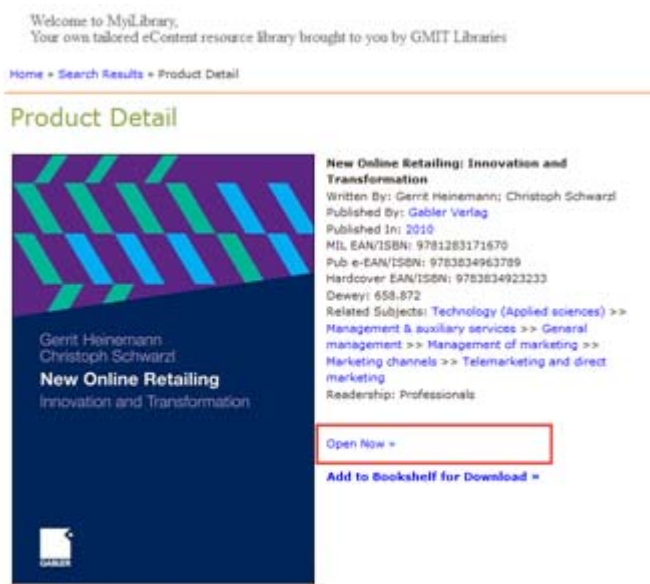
Welcome to MyiLibrary,
Your own tailored eContent resource library brought to you by GMIT Libraries

Home » Search Results » Product Detail

Product Detail

Gerrit Heinemann
Christoph Schwarzl
New Online Retailing
Innovation and Transformation

GABLER

New Online Retailing: Innovation and Transformation
Written By: Gerrit Heinemann; Christoph Schwarzl
Published By: Gabler Verlag
Published In: 2010
MIL EAN/ISBN: 9781283171670
Pub e-EAN/ISBN: 9783834963789
Hardcover EAN/ISBN: 9783834923233
Dewey: 658.872
Related Subjects: Technology (Applied sciences) >> Management & auxiliary services >> General management >> Management of marketing >> Marketing channels >> Telemarketing and direct marketing
Readership: Professionals

Open Now »

Add to Bookshelf for Download »